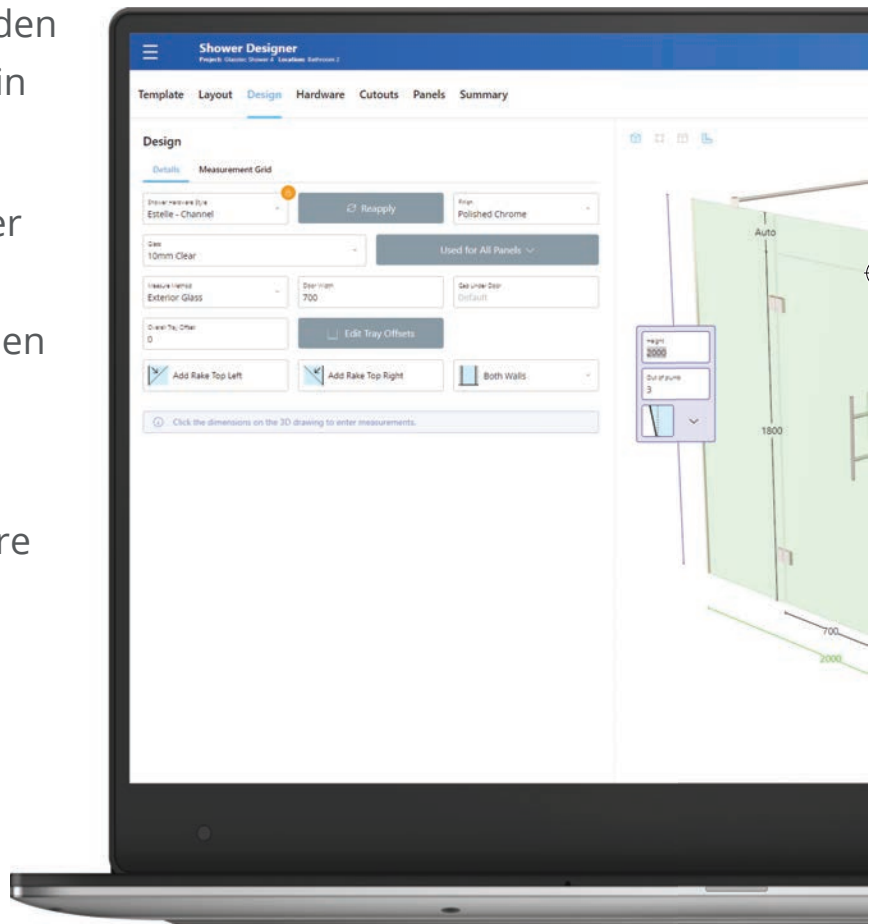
den
in

er

en

re

Shower Designer
Project: Glassline Shower 4 Location: Bathroom 2

Template Layout Design Hardware Cutouts Panels Summary

Design

Details Measurement Grid

Shower Hardware Style
Estelle - Channel

Reapply

Finish
Polished Chrome

Glass
10mm Clear

Used for All Panels

Measure Method
Exterior Glass

Door Width
700

Gap Under Door
Default

Overall Tray Offset
0

Edit Tray Offsets

Add Rake Top Left

Add Rake Top Right

Both Walls

Click the dimensions on the 3D drawing to enter measurements.

Auto

Height
2000

Out of plumb
3

1800

700

2000